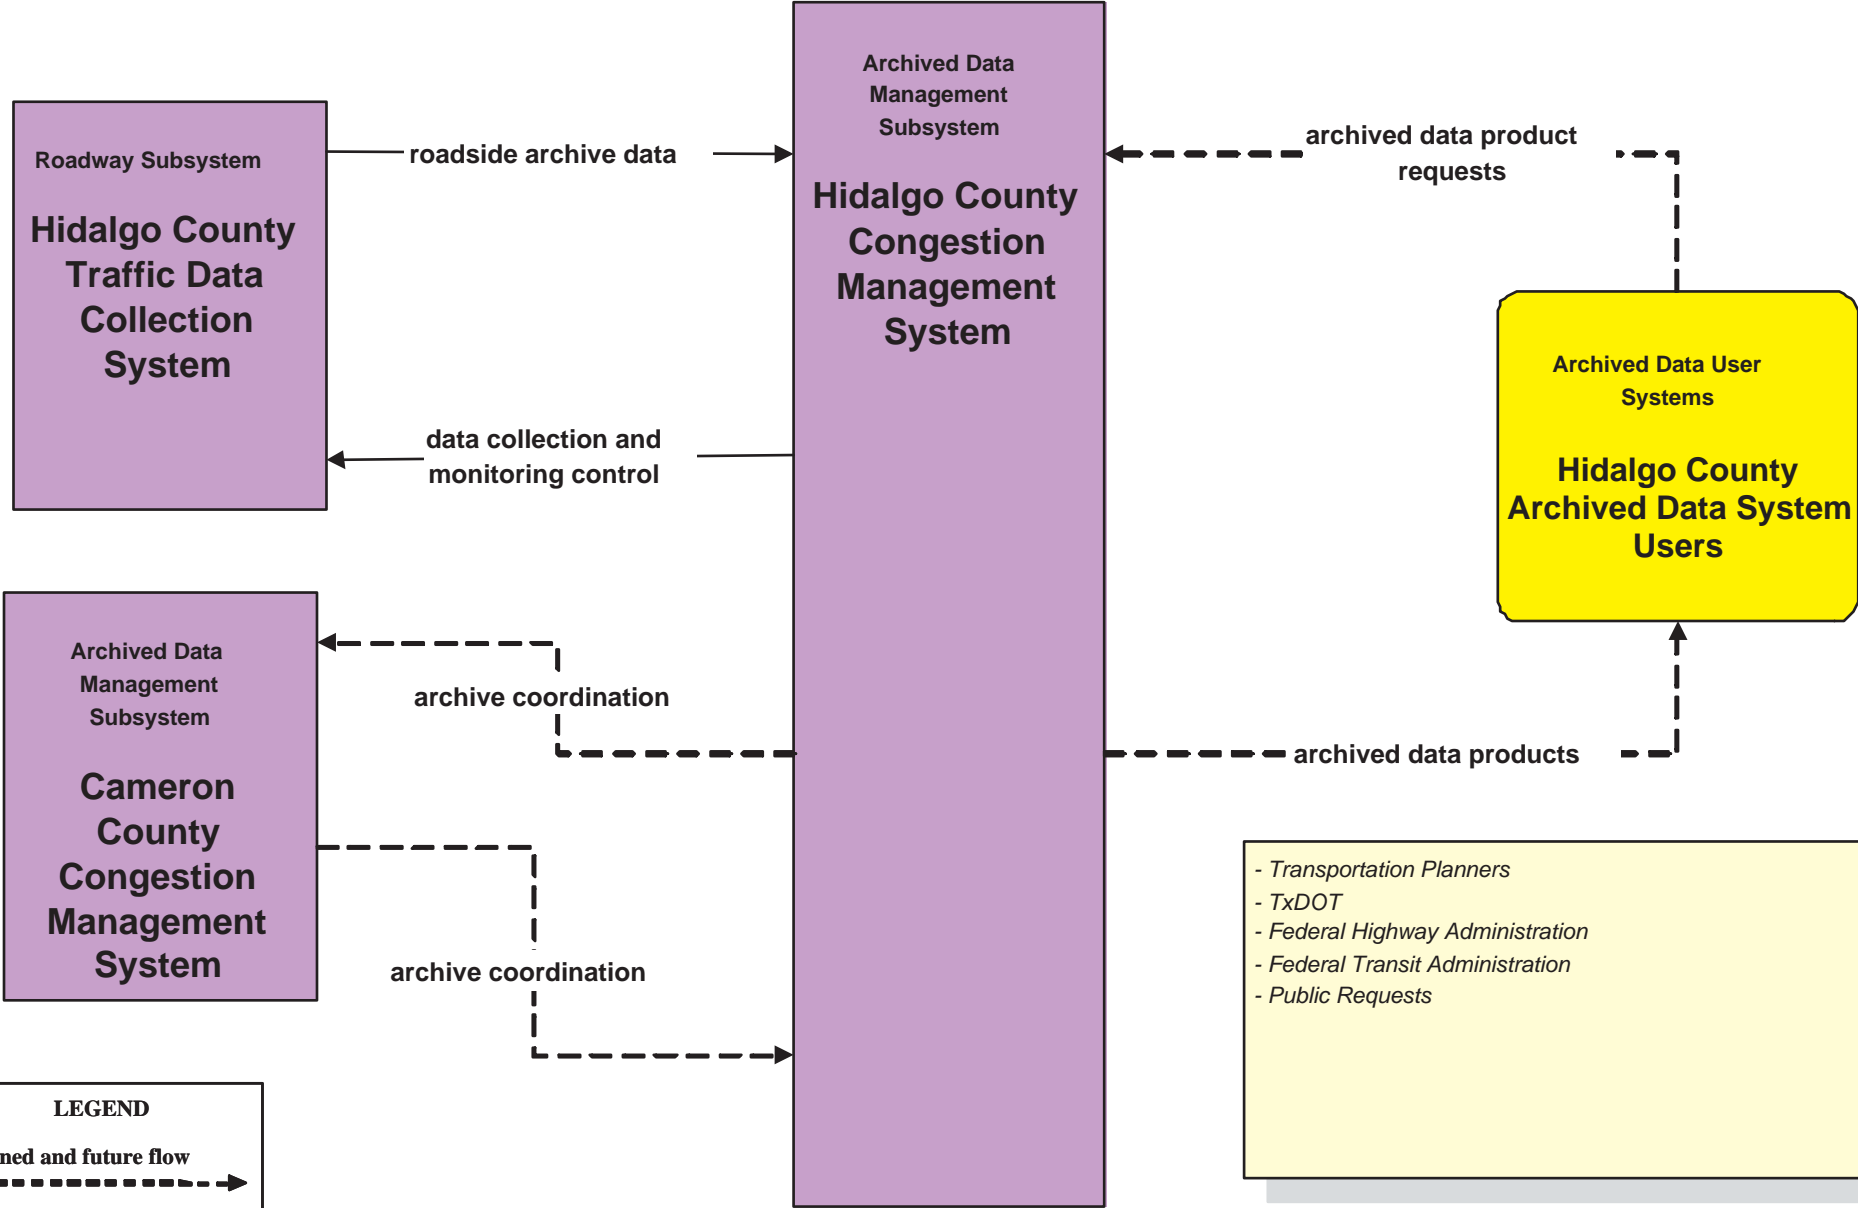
Roadway Subsystem

Hidalgo County Traffic Data Collection System

roadside archive data

data collection and monitoring control

Archived Data Management Subsystem

Hidalgo County Congestion Management System

archived data product requests

Archived Data User Systems

Hidalgo County Archived Data System Users

Archived Data Management Subsystem

Cameron County Congestion Management System

archive coordination

archive coordination

archived data products

- Transportation Planners
- TxDOT
- Federal Highway Administration
- Federal Transit Administration
- Public Requests

LEGEND

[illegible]ned and future flow